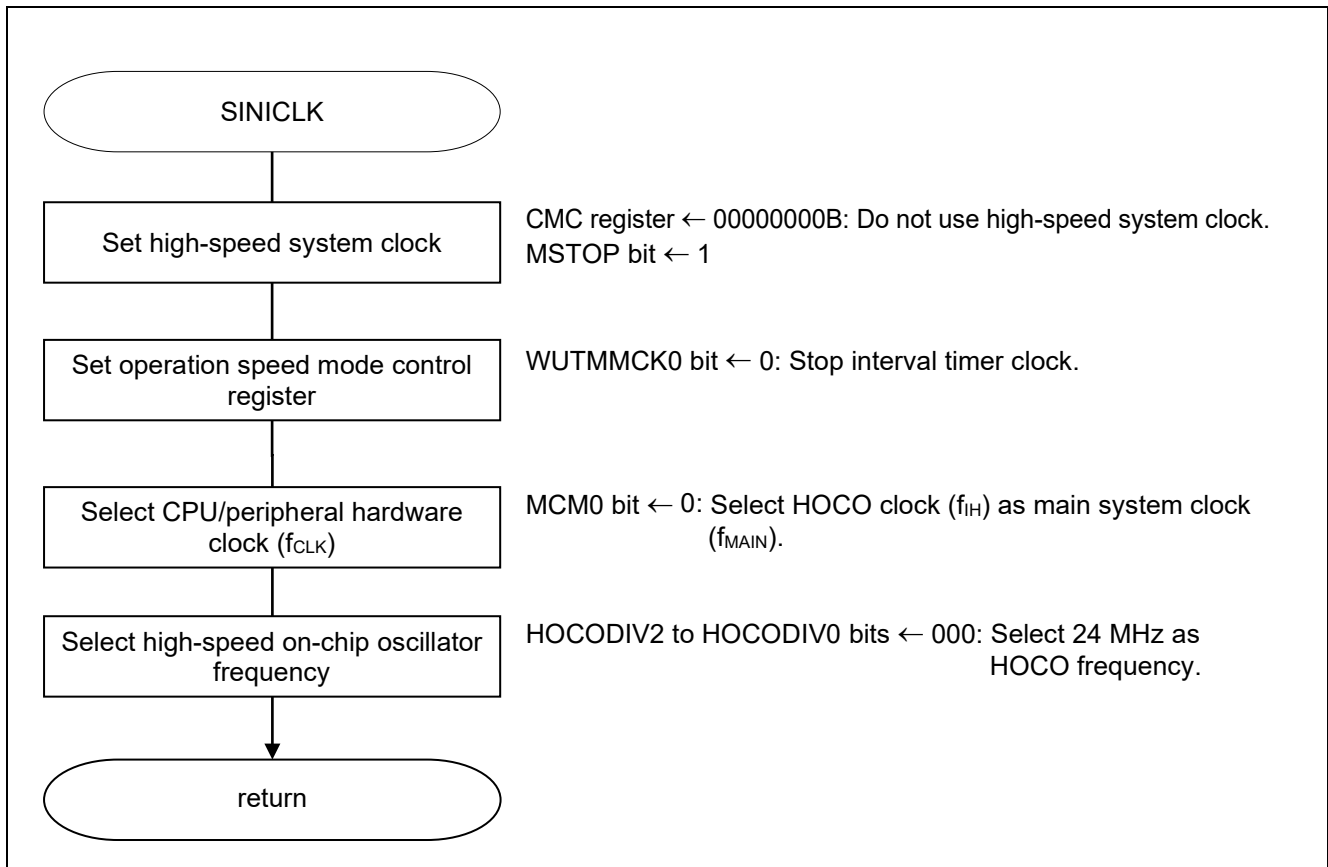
SINICLK

Set high-speed system clock

CMC register ← 00000000B: Do not use high-speed system clock.
MSTOP bit ← 1

Set operation speed mode control register

WUTMMCK0 bit ← 0: Stop interval timer clock.

Select CPU/peripheral hardware clock ($f_{CLK}$)

MCM0 bit ← 0: Select HOCO clock ($f_{IH}$) as main system clock ($f_{MAIN}$).

Select high-speed on-chip oscillator frequency

HOCODIV2 to HOCODIV0 bits ← 000: Select 24 MHz as HOCO frequency.

return